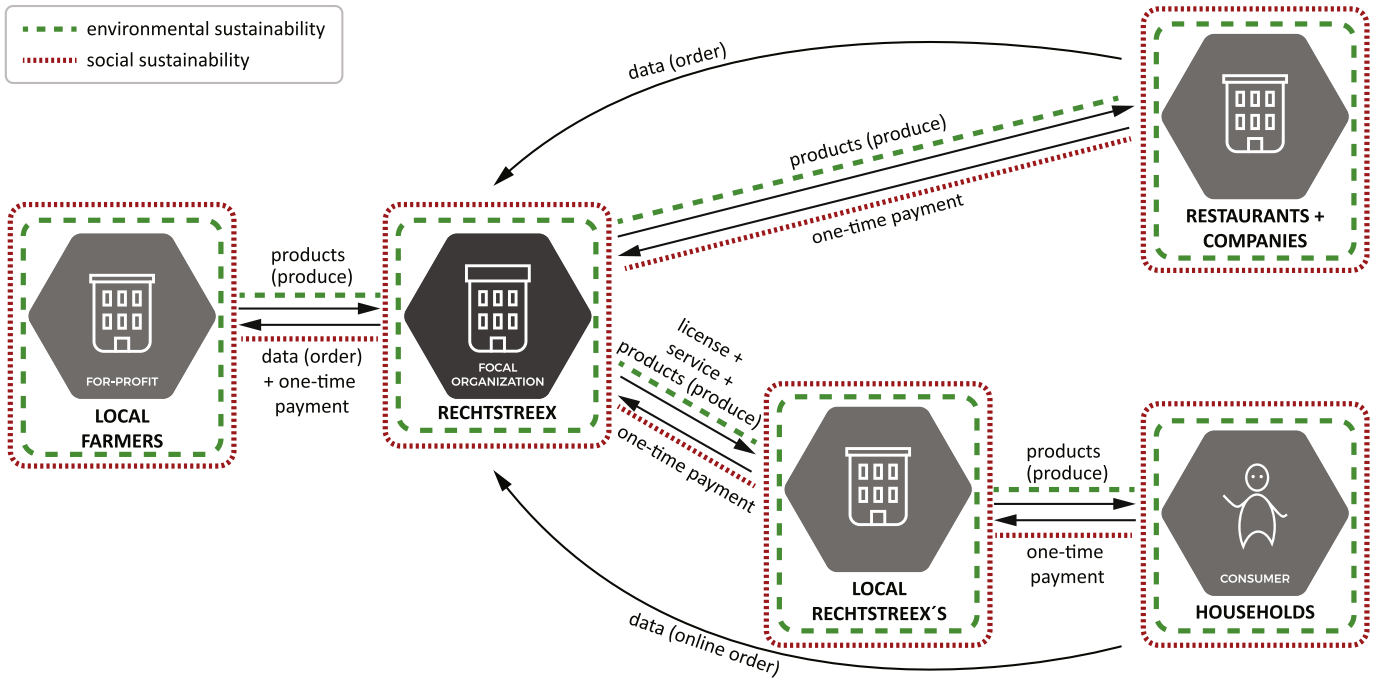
environmental sustainability
social sustainability

data (order)

products (produce)

one-time payment

RESTAURANTS + COMPANIES

products (produce)

data (order) + one-time payment

FOR-PROFIT
LOCAL FARMERS

FOCAL ORGANIZATION
RECHTSTREEX

license + service + products (produce)

one-time payment

LOCAL RECHTSTREEX´S

products (produce)

one-time payment

CONSUMER
HOUSEHOLDS

data (online order)